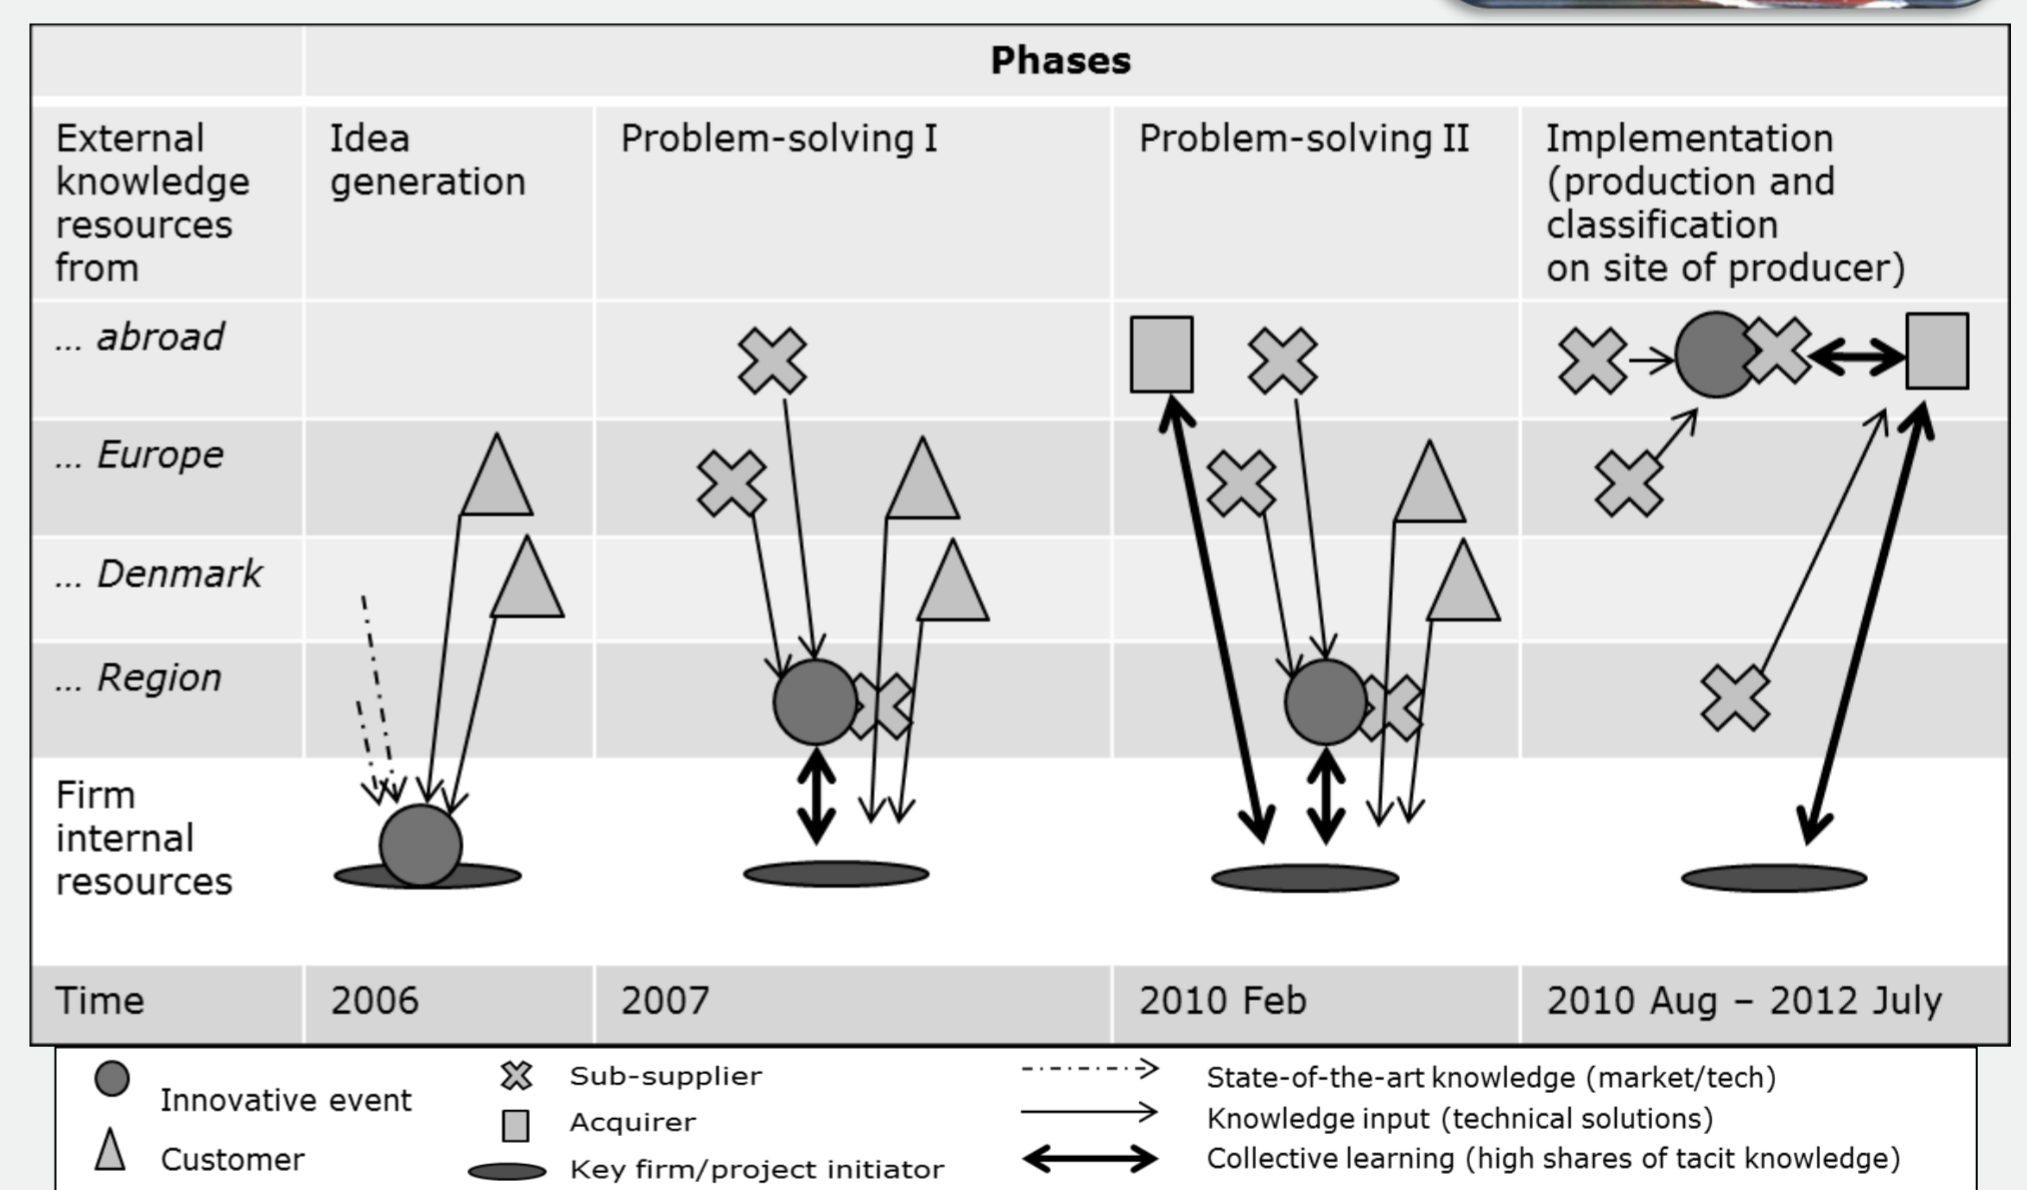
|  | Phases |  |  |  |
|---|---|---|---|---|
| External knowledge resources from | Idea generation | Problem-solving I | Problem-solving II | Implementation (production and classification on site of producer) |
| ... abroad |  |  |  |  |
| ... Europe |  |  |  |  |
| ... Denmark |  |  |  |  |
| ... Region |  |  |  |  |
| Firm internal resources |  |  |  |  |
| Time | 2006 | 2007 | 2010 Feb | 2010 Aug – 2012 July |

Innovative event
Customer
Sub-supplier
Acquirer
Key firm/project initiator
State-of-the-art knowledge (market/tech)
Knowledge input (technical solutions)
Collective learning (high shares of tacit knowledge)